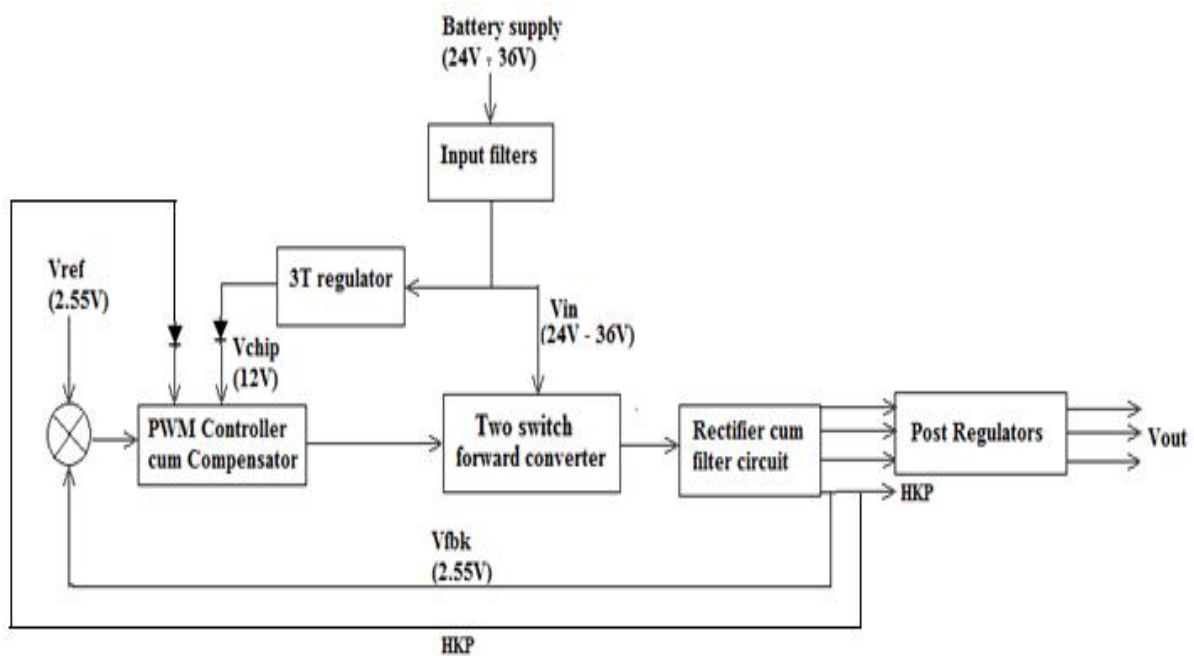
Battery supply
(24V - 36V)

Input filters

3T regulator

Vref
(2.55V)

Vchip
(12V)

Vin
(24V - 36V)

PWM Controller cum Compensator

Two switch forward converter

Rectifier cum filter circuit

Post Regulators

Vout

HKP

Vfbk
(2.55V)

HKP